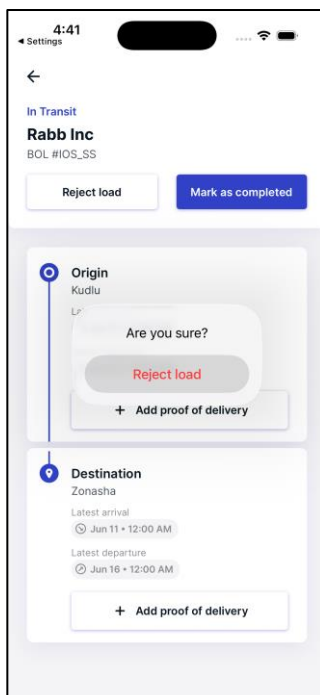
4:41
◂ Settings

←

In Transit
Rabb Inc
BOL #IOS_SS

Reject load

Mark as completed

Origin
Kudlu
La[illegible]

Are you sure?

Reject load

+ Add proof of delivery

Destination
Zonasha
Latest arrival
Jun 11 • 12:00 AM
Latest departure
Jun 16 • 12:00 AM

+ Add proof of delivery